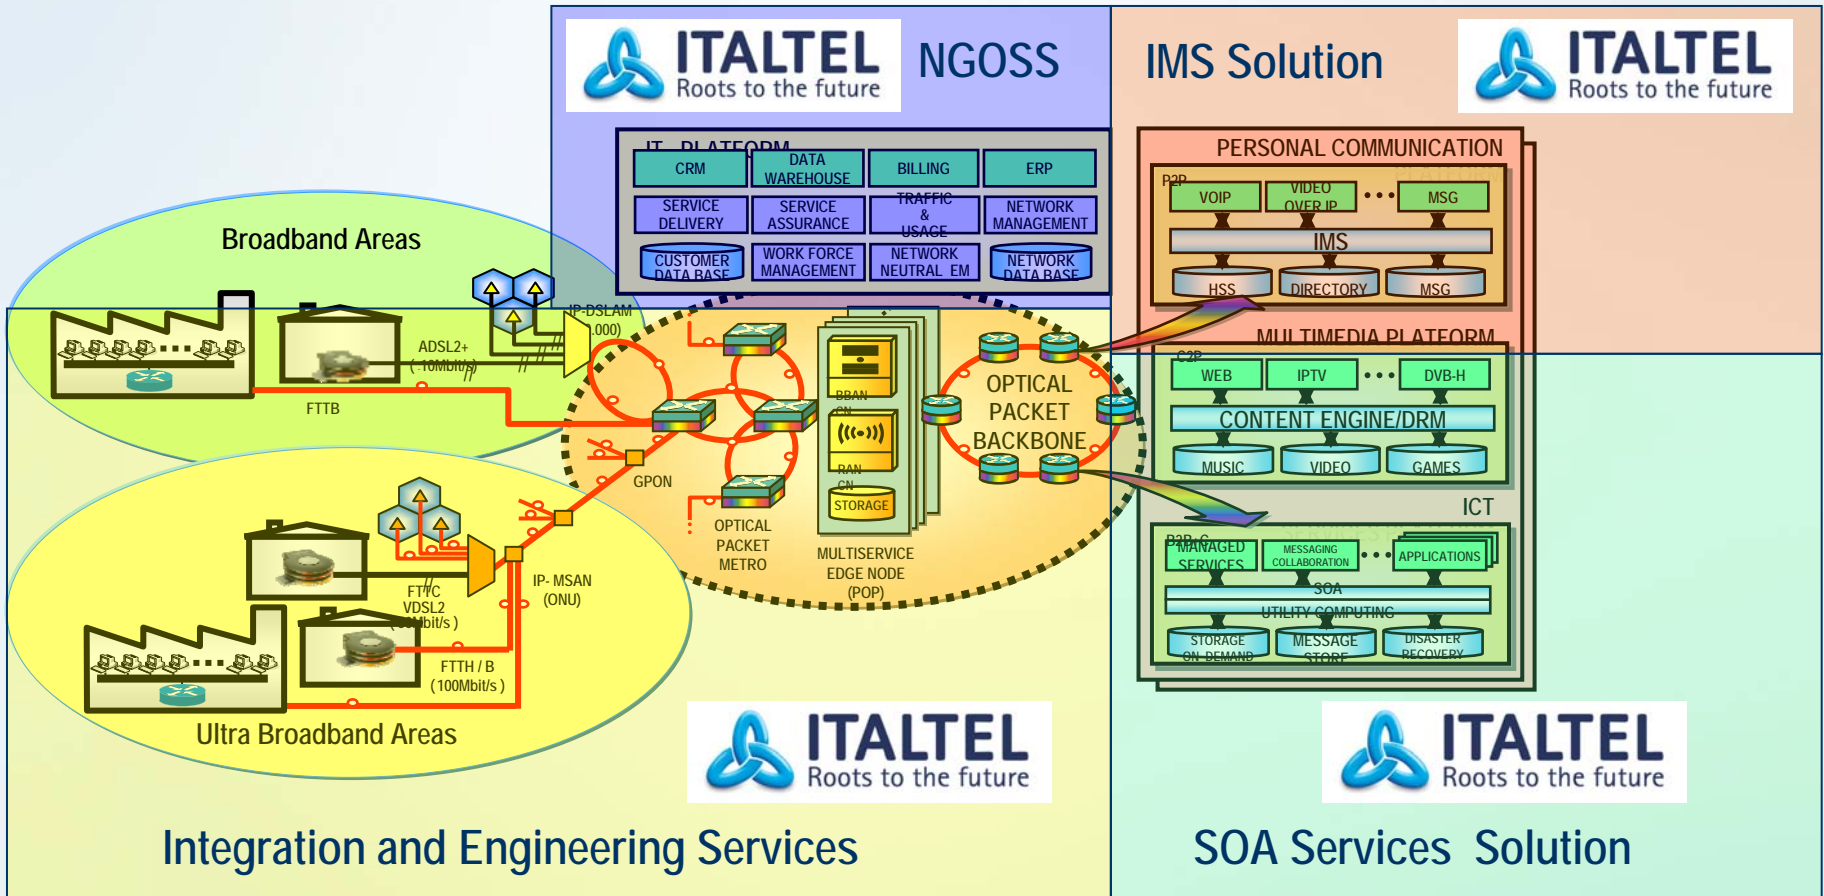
ITALTEL
Roots to the future

NGOSS

IMS Solution

ITALTEL
Roots to the future

IT - PLATFORM
CRM
DATA WAREHOUSE
BILLING
ERP
SERVICE DELIVERY
SERVICE ASSURANCE
TRAFFIC & USAGE
NETWORK MANAGEMENT
CUSTOMER DATA BASE
WORK FORCE MANAGEMENT
NETWORK NEUTRAL EM
NETWORK DATA BASE

PERSONAL COMMUNICATION
P2P
VOIP
VIDEO OVER IP
MSG
IMS
HSS
DIRECTORY
MSG

MULTIMEDIA PLATFORM
C2P
WEB
IPTV
DVB-H
CONTENT ENGINE/DRM
MUSIC
VIDEO
GAMES

ICT
B2B/C
MANAGED SERVICES
MESSAGING COLLABORATION
APPLICATIONS
SOA
UTILITY COMPUTING
STORAGE ON DEMAND
MESSAGE STORE
DISASTER RECOVERY

Broadband Areas
IP-DSLAM
(.000)
ADSL2+
( 10Mbit/s)
FTTB
GPON
OPTICAL PACKET METRO
BBAN CN
RAN CN
STORAGE
MULTISERVICE EDGE NODE (POP)
OPTICAL PACKET BACKBONE
IP- MSAN (ONU)
FTTC
VDSL2
( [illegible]bit/s )
FTTH / B
(100Mbit/s )
Ultra Broadband Areas

ITALTEL
Roots to the future

ITALTEL
Roots to the future

Integration and Engineering Services

SOA Services Solution